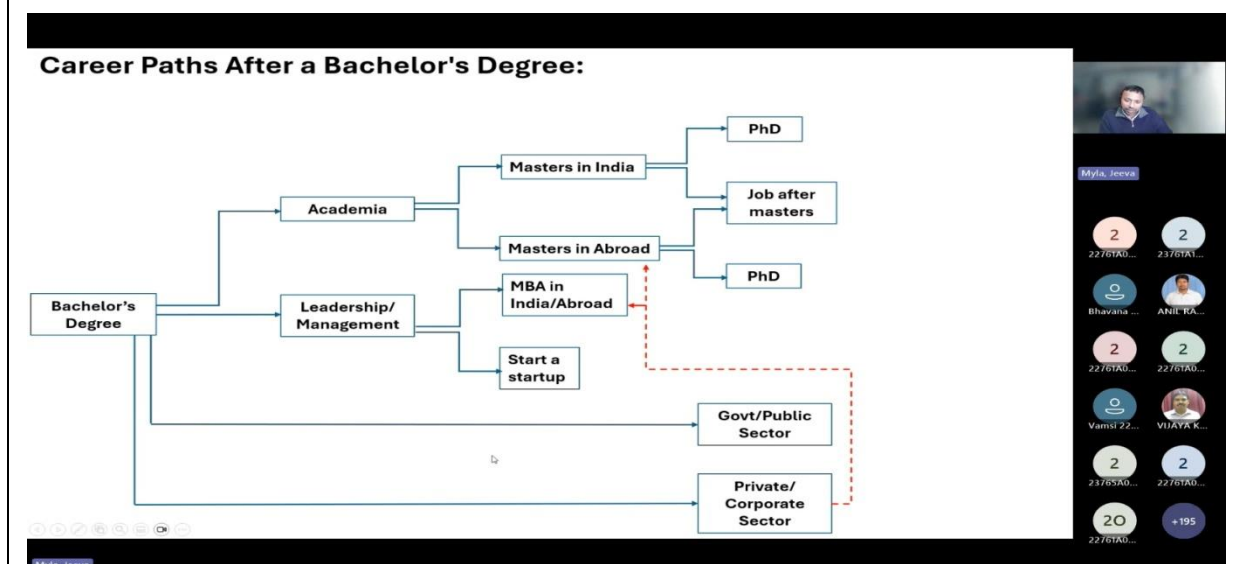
Career Paths After a Bachelor's Degree:

Bachelor's Degree

Academia

Masters in India

Masters in Abroad

PhD

Job after masters

PhD

Leadership/ Management

MBA in India/Abroad

Start a startup

Govt/Public Sector

Private/ Corporate Sector

Myla, Jeeva

2
22761A0...

2
23761A1...

Bhavana ...

ANIL RA...

2
22761A0...

2
22761A0...

Vamsi 22...

VIJAYA K...

2
23765A0...

2
22761A0...

2O
22761A0...

+195

Myla, Jeeva